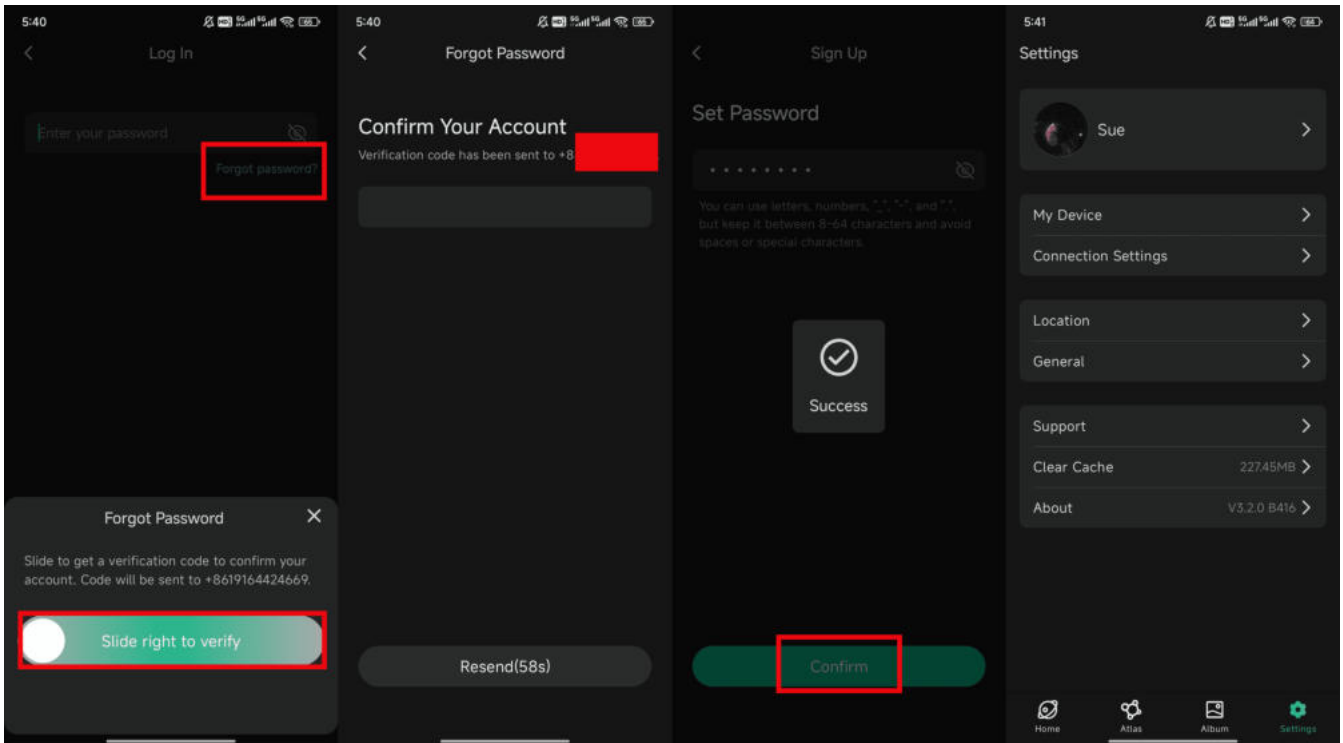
5:40

Log In

Enter your password

Forgot password?

Forgot Password

Slide to get a verification code to confirm your account. Code will be sent to +8619164424669.

Slide right to verify

5:40

Forgot Password

Confirm Your Account

Verification code has been sent to +8

Resend(58s)

Sign Up

Set Password

You can use letters, numbers, ".", "-", and "_", but keep it between 8-64 characters and avoid spaces or special characters.

Success

Confirm

5:41

Settings

Sue

My Device

Connection Settings

Location

General

Support

Clear Cache 227.45MB

About V3.2.0 B416

Home

Atlas

Album

Settings